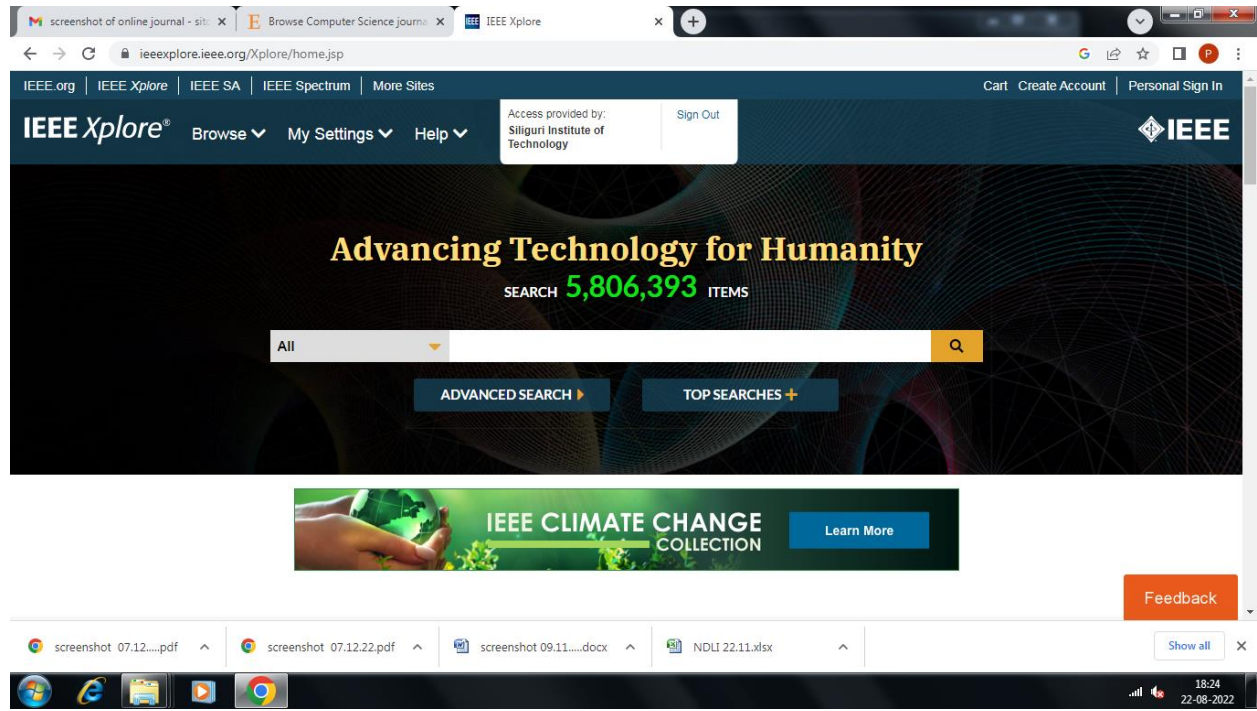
M screenshot of online journal - sit ×
E Browse Computer Science journa ×
IEEE Xplore ×

ieeexplore.ieee.org/Xplore/home.jsp

IEEE.org | IEEE Xplore | IEEE SA | IEEE Spectrum | More Sites

Cart Create Account | Personal Sign In

IEEE Xplore® Browse My Settings Help

Access provided by:
Siliguri Institute of Technology

Sign Out

IEEE

Advancing Technology for Humanity

SEARCH 5,806,393 ITEMS

All

ADVANCED SEARCH

TOP SEARCHES +

IEEE CLIMATE CHANGE COLLECTION

Learn More

Feedback

screenshot 07.12.....pdf
screenshot 07.12.22.pdf
screenshot 09.11.....docx
NDLI 22.11.xlsx
Show all

18:24
22-08-2022